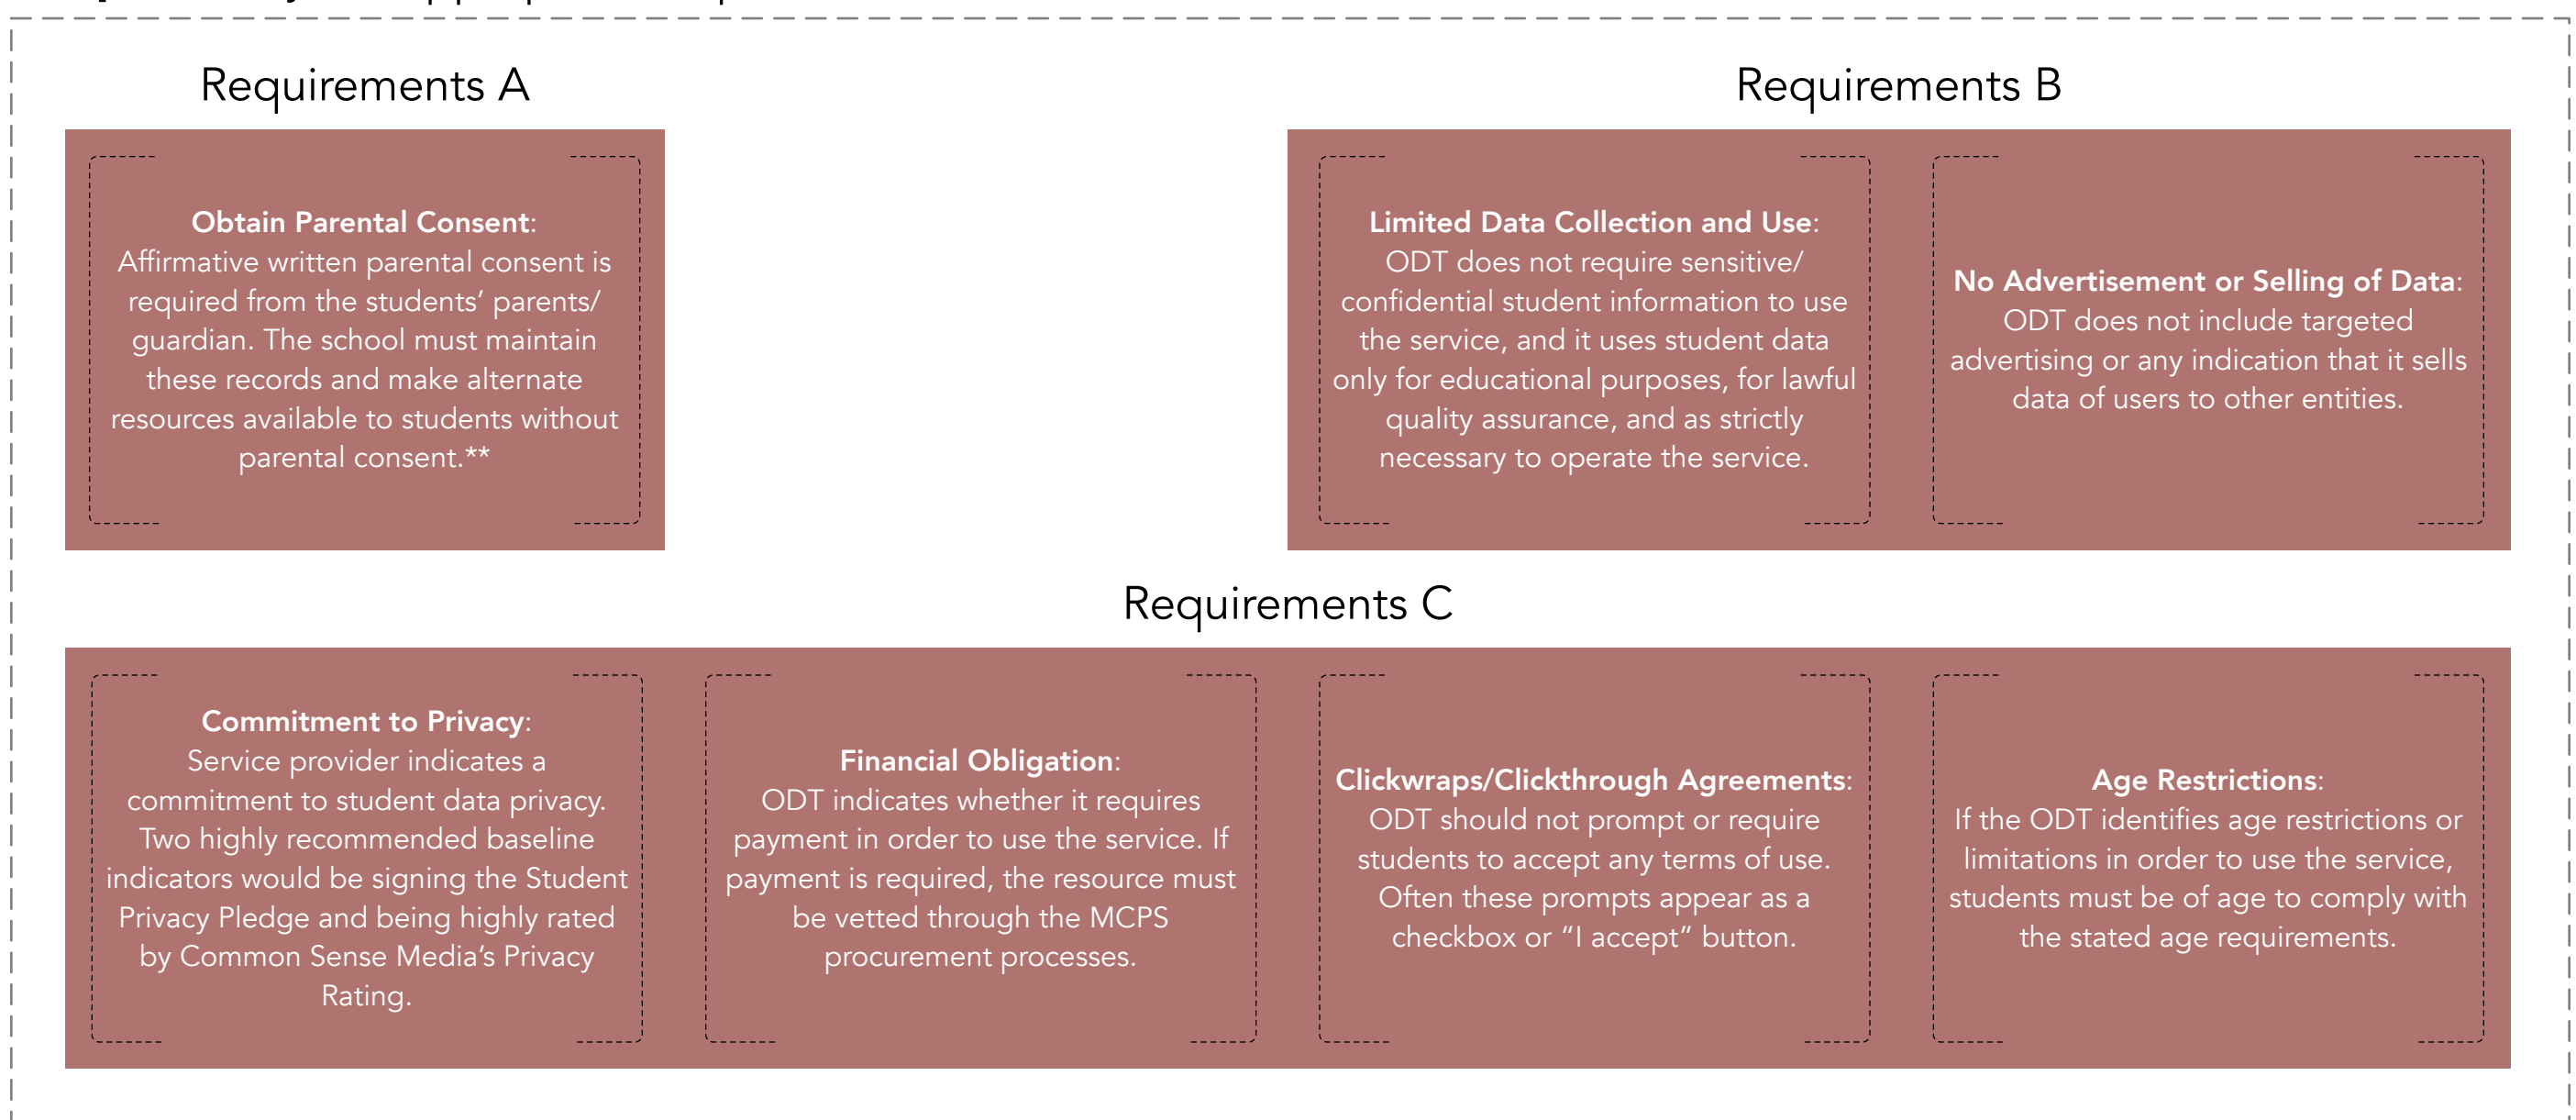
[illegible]

Requirements A

**Obtain Parental Consent**: Affirmative written parental consent is required from the students' parents/ guardian. The school must maintain these records and make alternate resources available to students without parental consent.**

Requirements B

**Limited Data Collection and Use**: ODT does not require sensitive/ confidential student information to use the service, and it uses student data only for educational purposes, for lawful quality assurance, and as strictly necessary to operate the service.

**No Advertisement or Selling of Data**: ODT does not include targeted advertising or any indication that it sells data of users to other entities.

Requirements C

**Commitment to Privacy**: Service provider indicates a commitment to student data privacy. Two highly recommended baseline indicators would be signing the Student Privacy Pledge and being highly rated by Common Sense Media's Privacy Rating.

**Financial Obligation**: ODT indicates whether it requires payment in order to use the service. If payment is required, the resource must be vetted through the MCPS procurement processes.

**Clickwraps/Clickthrough Agreements**: ODT should not prompt or require students to accept any terms of use. Often these prompts appear as a checkbox or "I accept" button.

**Age Restrictions**: If the ODT identifies age restrictions or limitations in order to use the service, students must be of age to comply with the stated age requirements.